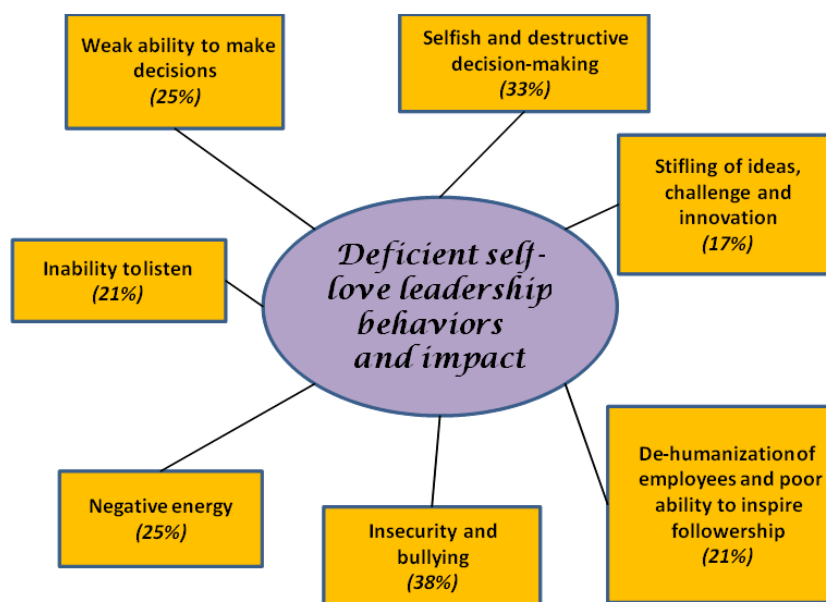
Weak ability to make decisions
(25%)

Selfish and destructive decision-making
(33%)

Stifling of ideas, challenge and innovation
(17%)

Inability tolisten
(21%)

Deficient self-love leadership behaviors and impact

Negative energy
(25%)

Insecurity and bullying
(38%)

De-humanizationof employees and poor ability to inspire followership
(21%)